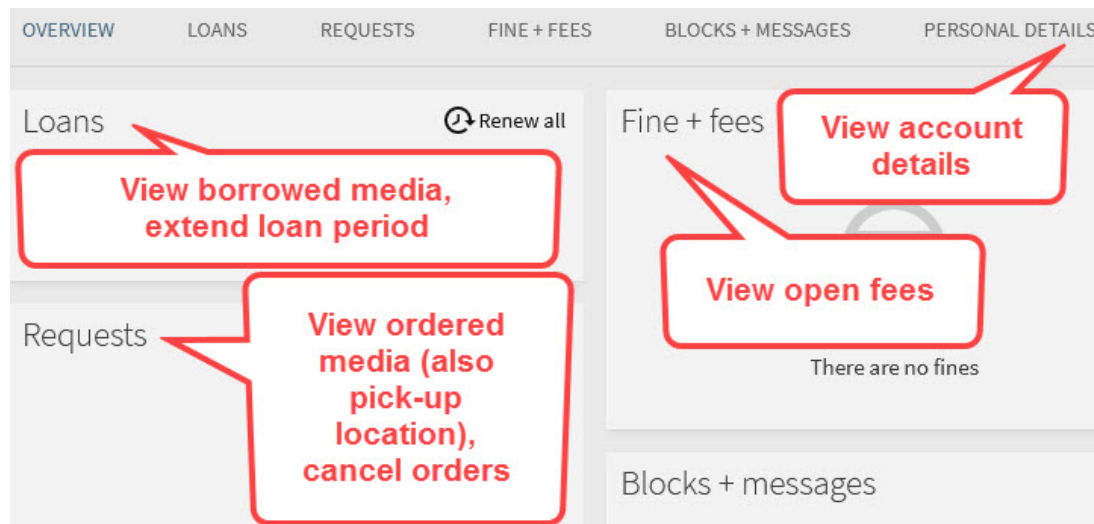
OVERVIEW LOANS REQUESTS FINE + FEES BLOCKS + MESSAGES PERSONAL DETAILS

Loans

Renew all

View borrowed media, extend loan period

Fine + fees

View account details

View open fees

There are no fines

Requests

View ordered media (also pick-up location), cancel orders

Blocks + messages